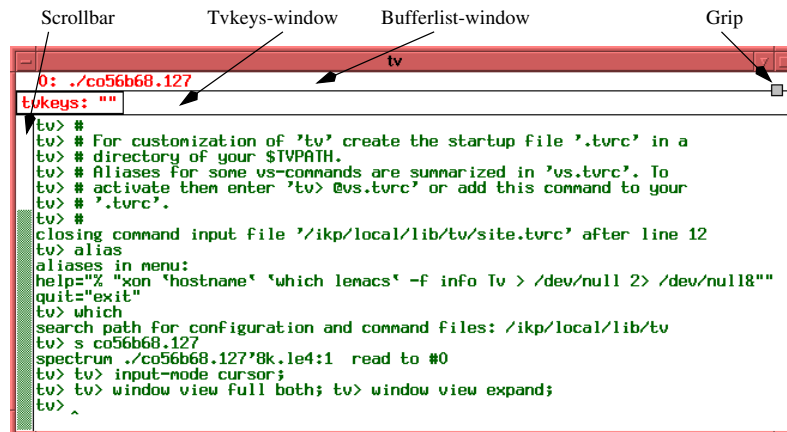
Scrollbar
Tvkeys-window
Bufferlist-window
Grip

tv

0: ./co56b68.127
tvkeys: ""
tv> #
tv> # For customization of 'tv' create the startup file '.tvrc' in a
tv> # directory of your $TVPATH.
tv> # Aliases for some vs-commands are summarized in 'vs.tvrc'. To
tv> # activate them enter 'tv> @vs.tvrc' or add this command to your
tv> # '.tvrc'.
tv> #
closing command input file '/ikp/local/lib/tv/site.tvrc' after line 12
tv> alias
aliases in menu:
help="% "xon `hostname` `which lemacs` -f info Tv > /dev/null 2> /dev/null&""
quit="exit"
tv> which
search path for configuration and command files: /ikp/local/lib/tv
tv> s co56b68.127
spectrum ./co56b68.127'8k.le4:1  read to #0
tv> tv> input-mode cursor;
tv> tv> window view full both; tv> window view expand;
tv> ^